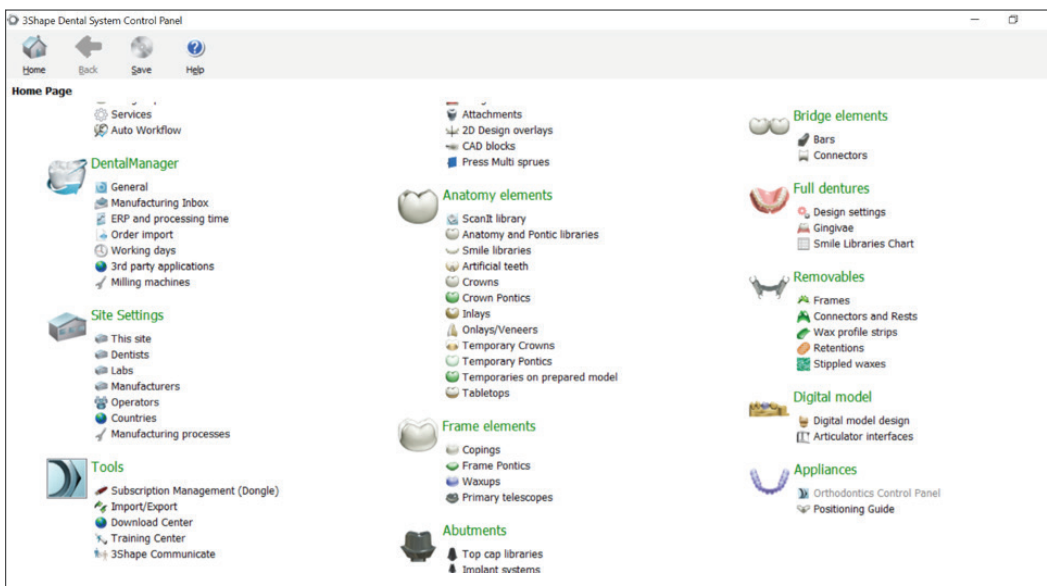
3Shape Dental System Control Panel

Home
Back
Save
Help

Home Page

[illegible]
Services
Auto Workflow

DentalManager
General
Manufacturing Inbox
ERP and processing time
Order import
Working days
3rd party applications
Milling machines

Site Settings
This site
Dentists
Labs
Manufacturers
Operators
Countries
Manufacturing processes

Tools
Subscription Management (Dongle)
Import/Export
Download Center
Training Center
3Shape Communicate

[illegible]
Attachments
2D Design overlays
CAD blocks
Press Multi sprues

Anatomy elements
ScanIt library
Anatomy and Pontic libraries
Smile libraries
Artificial teeth
Crowns
Crown Pontics
Inlays
Onlays/Veneers
Temporary Crowns
Temporary Pontics
Temporaries on prepared model
Tabletops

Frame elements
Copings
Frame Pontics
Waxups
Primary telescopes

Abutments
Top cap libraries
Implant systems

Bridge elements
Bars
Connectors

Full dentures
Design settings
Gingivae
Smile Libraries Chart

Removables
Frames
Connectors and Rests
Wax profile strips
Retentions
Stippled waxes

Digital model
Digital model design
Articulator interfaces

Appliances
Orthodontics Control Panel
Positioning Guide